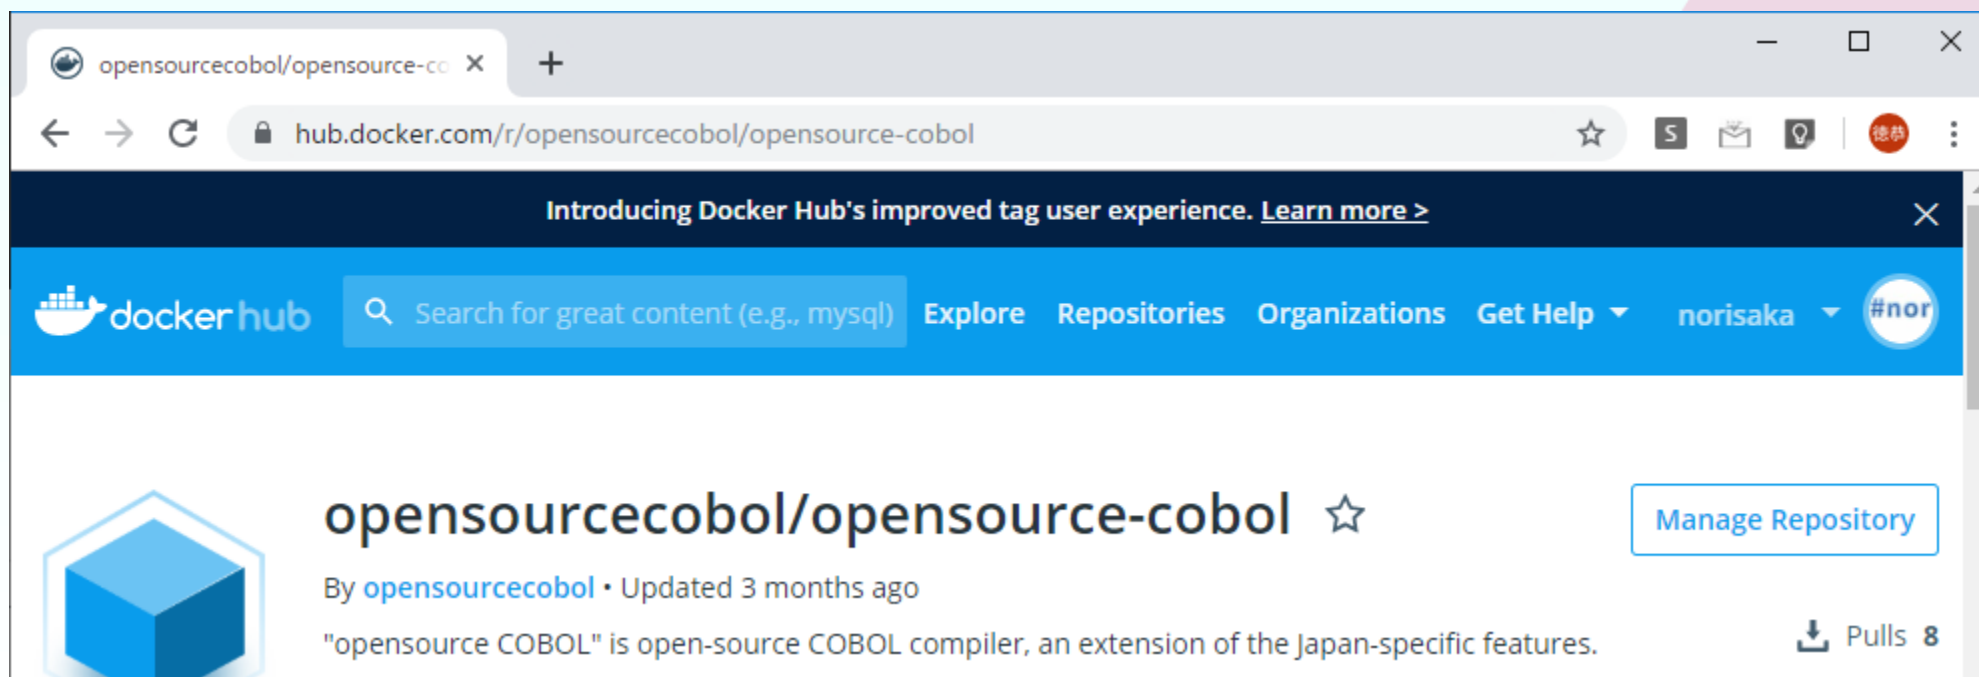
opensourcecobol/opensource-co ×

hub.docker.com/r/opensourcecobol/opensource-cobol

Introducing Docker Hub's improved tag user experience. Learn more >

docker hub

Search for great content (e.g., mysql)

Explore Repositories Organizations Get Help norisaka #nor

opensourcecobol/opensource-cobol

Manage Repository

By opensourcecobol • Updated 3 months ago

"opensource COBOL" is open-source COBOL compiler, an extension of the Japan-specific features.

Pulls 8